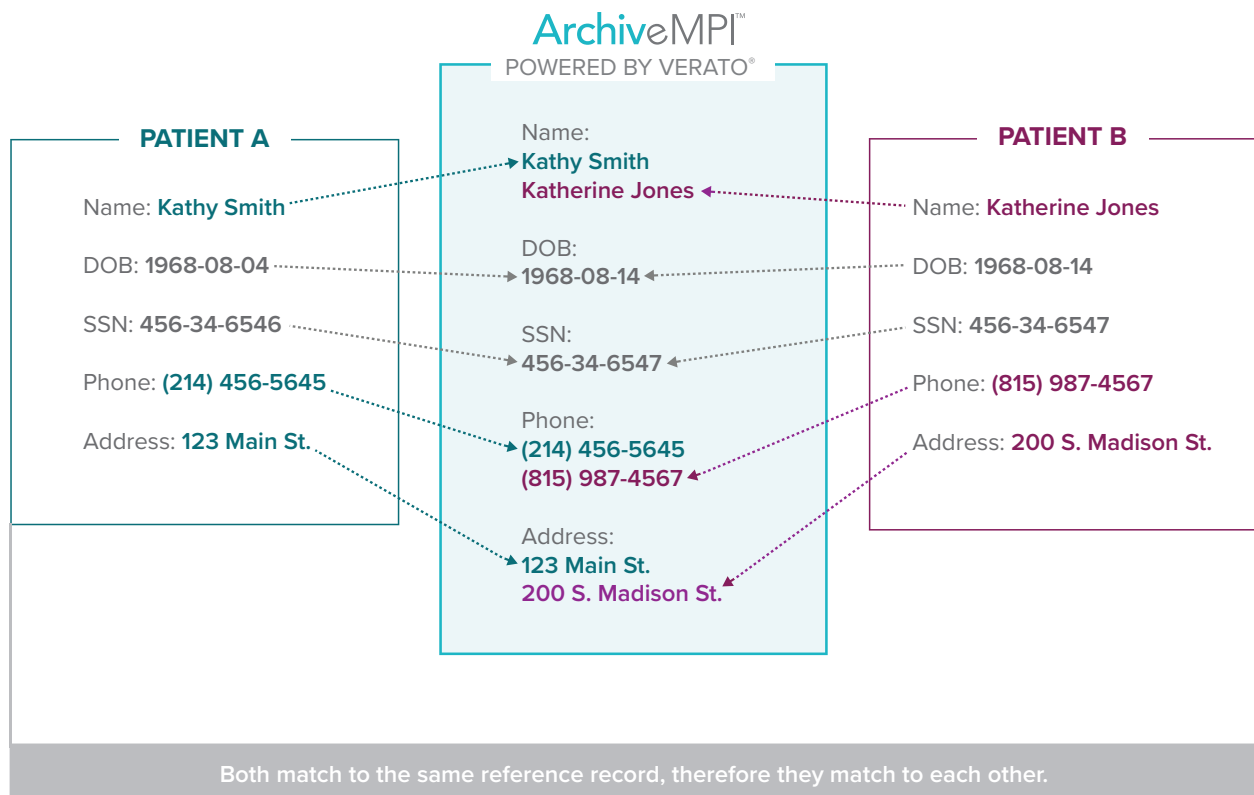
ArchiveMPI™
POWERED BY VERATO®

PATIENT A

Name: Kathy Smith

DOB: 1968-08-04

SSN: 456-34-6546

Phone: (214) 456-5645

Address: 123 Main St.

Name:
Kathy Smith
Katherine Jones

DOB:
1968-08-14

SSN:
456-34-6547

Phone:
(214) 456-5645
(815) 987-4567

Address:
123 Main St.
200 S. Madison St.

PATIENT B

Name: Katherine Jones

DOB: 1968-08-14

SSN: 456-34-6547

Phone: (815) 987-4567

Address: 200 S. Madison St.

Both match to the same reference record, therefore they match to each other.